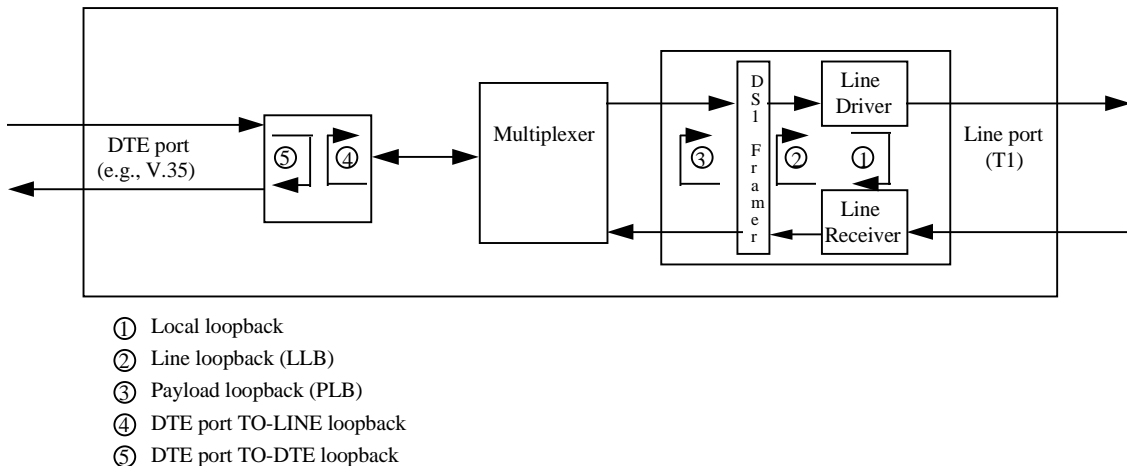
DTE port (e.g., V.35)

⑤ ④

Multiplexer

③

DS1 Framer

② ①

Line Driver

Line Receiver

Line port (T1)

① Local loopback
② Line loopback (LLB)
③ Payload loopback (PLB)
④ DTE port TO-LINE loopback
⑤ DTE port TO-DTE loopback